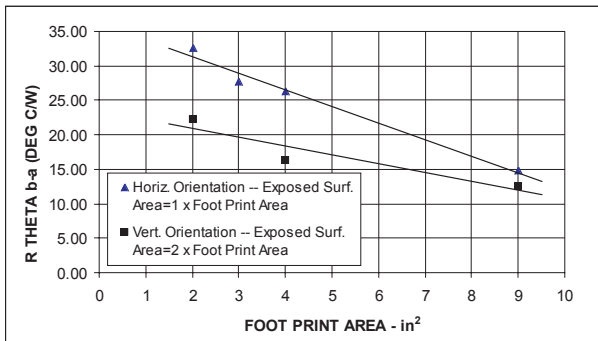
35.00
30.00
25.00
20.00
15.00
10.00
5.00
0.00

R THETA b-a (DEG C/W)

Horiz. Orientation -- Exposed Surf. Area=1 x Foot Print Area

Vert. Orientation -- Exposed Surf. Area=2 x Foot Print Area

0 1 2 3 4 5 6 7 8 9 10

FOOT PRINT AREA - in$^2$